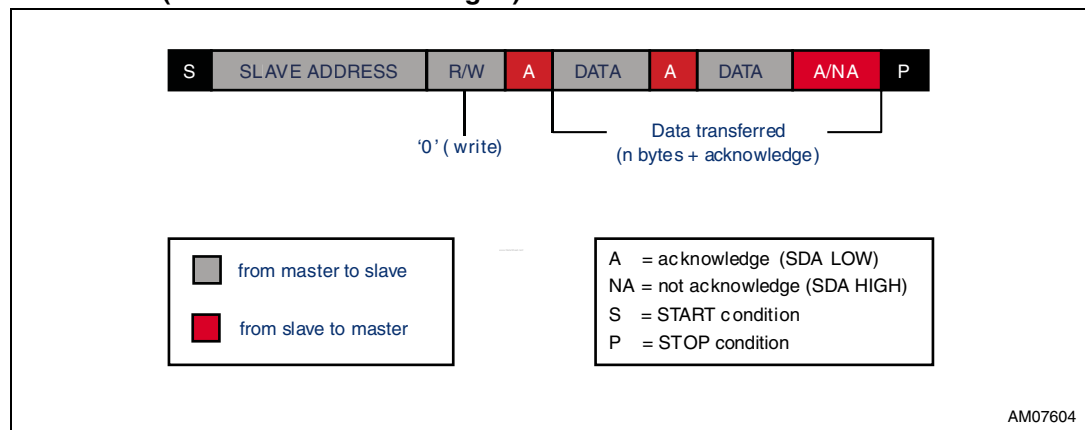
S | SLAVE ADDRESS | R/W | A | DATA | A | DATA | A/NA | P

'0' ( write)

Data transferred
(n bytes + acknowledge)

from master to slave

from slave to master

A = acknowledge (SDA LOW)
NA = not acknowledge (SDA HIGH)
S = START condition
P = STOP condition

AM07604